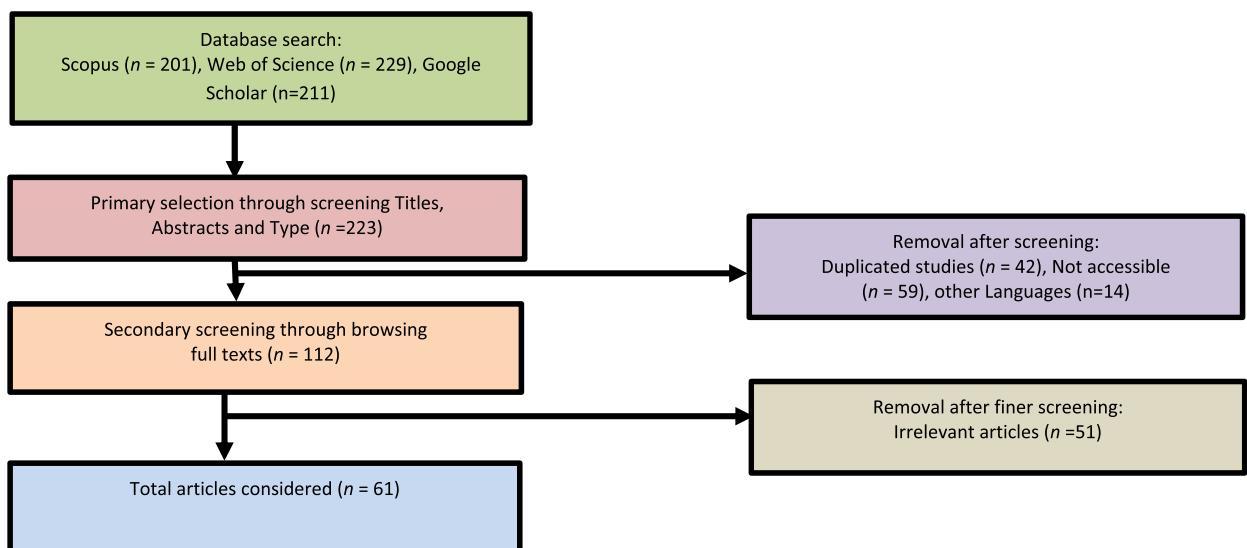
Database search:
Scopus ($n$ = 201), Web of Science ($n$ = 229), Google Scholar (n=211)

Primary selection through screening Titles, Abstracts and Type ($n$ =223)

Removal after screening:
Duplicated studies ($n$ = 42), Not accessible ($n$ = 59), other Languages (n=14)

Secondary screening through browsing full texts ($n$ = 112)

Removal after finer screening:
Irrelevant articles ($n$ =51)

Total articles considered ($n$ = 61)